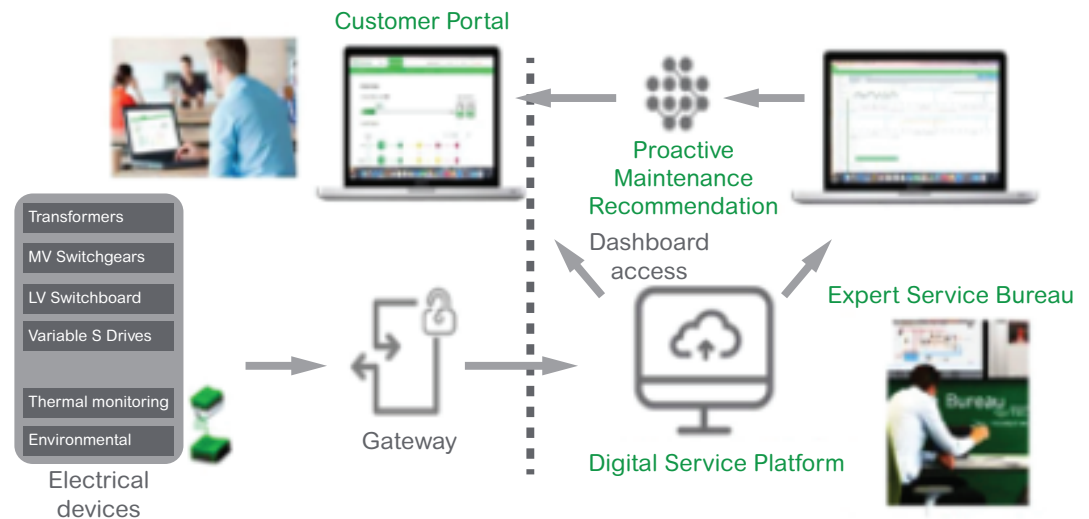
Customer Portal

Proactive Maintenance Recommendation

Dashboard access

Expert Service Bureau

Transformers

MV Switchgears

LV Switchboard

Variable S Drives

Thermal monitoring

Environmental

Electrical devices

Gateway

Digital Service Platform

Bureau